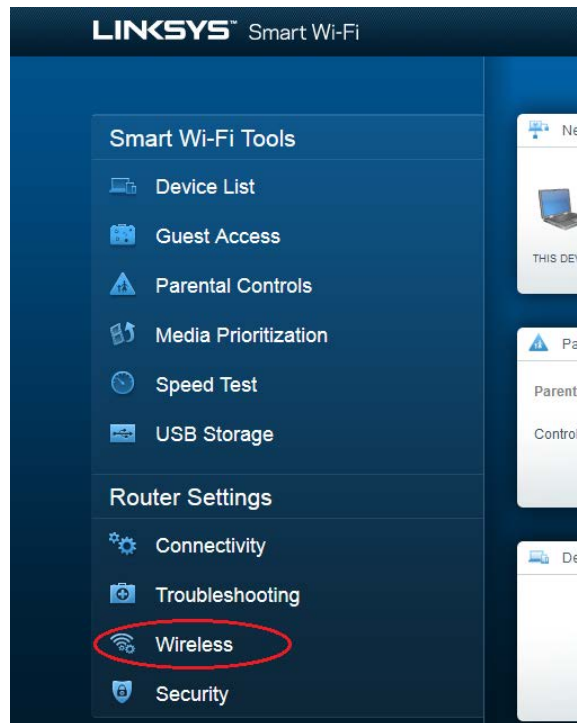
LINKSYS™ Smart Wi-Fi

Smart Wi-Fi Tools

Device List

Guest Access

Parental Controls

Media Prioritization

Speed Test

USB Storage

Router Settings

Connectivity

Troubleshooting

Wireless

Security

Ne

THIS DEV

Pa

Parent

Control

De